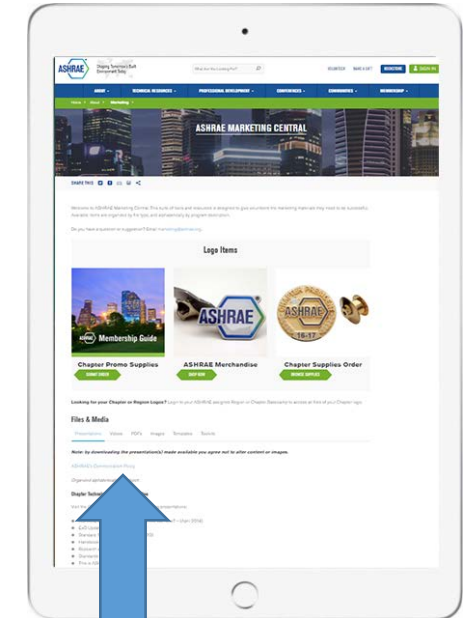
ASHRAE Shaping Tomorrow's Built Environment Today

What Are You Looking For?

REGISTER MAKE A GIFT RENEW/JOIN SIGN IN

ABOUT TECHNICAL RESOURCES PROFESSIONAL DEVELOPMENT CONFERENCES COMMUNITIES MEMBERSHIP

Home About Marketing

ASHRAE MARKETING CENTRAL

SHARE THIS

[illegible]

Do you have a question or suggestion? Email marketing@ashrae.org

Logo Items

ASHRAE Membership Guide

Chapter Promo Supplies

SUBMIT ORDER

ASHRAE

ASHRAE Merchandise

SHOP NOW

ASHRAE 16-17

Chapter Supplies Order

ORDER SUPPLIES

Looking for your Chapter or Region Logos? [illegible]

Files & Media

Presentations Videos PDFs Images Templates Toolkits

Note: by downloading the presentation(s) made available you agree not to alter content or images.

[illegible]

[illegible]

Chapter Techni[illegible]

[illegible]